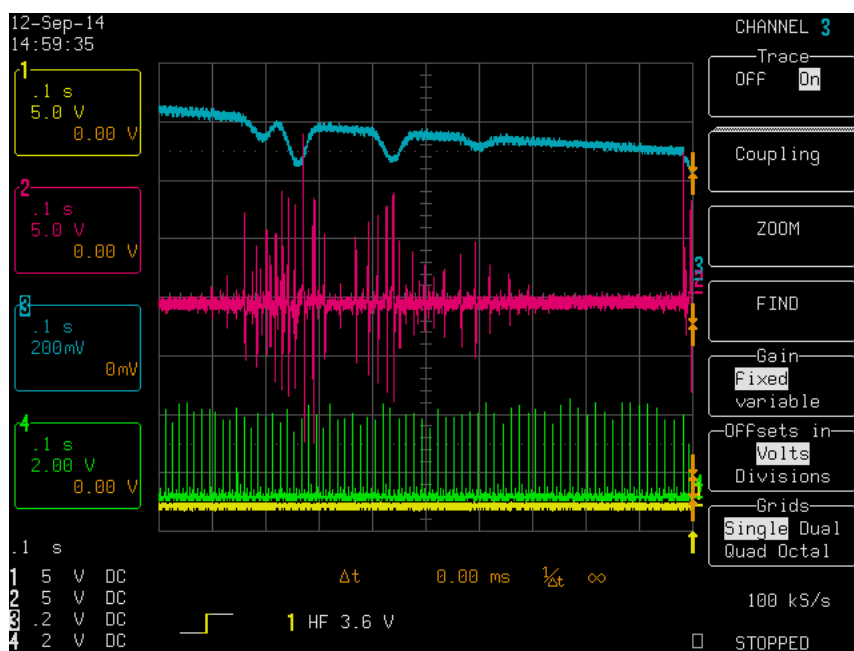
12-Sep-14
14:59:35

1
.1 s
5.0 V
0.00 V

2
.1 s
5.0 V
0.00 V

3
.1 s
200mV
0mV

4
.1 s
2.00 V
0.00 V

.1 s
1 5 V DC
2 5 V DC
3 .2 V DC
4 2 V DC

Δt 0.00 ms $\frac{1}{\Delta t}$ ∞

1 HF 3.6 V

CHANNEL 3

Trace
OFF On

Coupling

ZOOM

FIND

Gain
Fixed
variable

Offsets in
Volts
Divisions

Grids
Single Dual
Quad Octal

100 kS/s

STOPPED